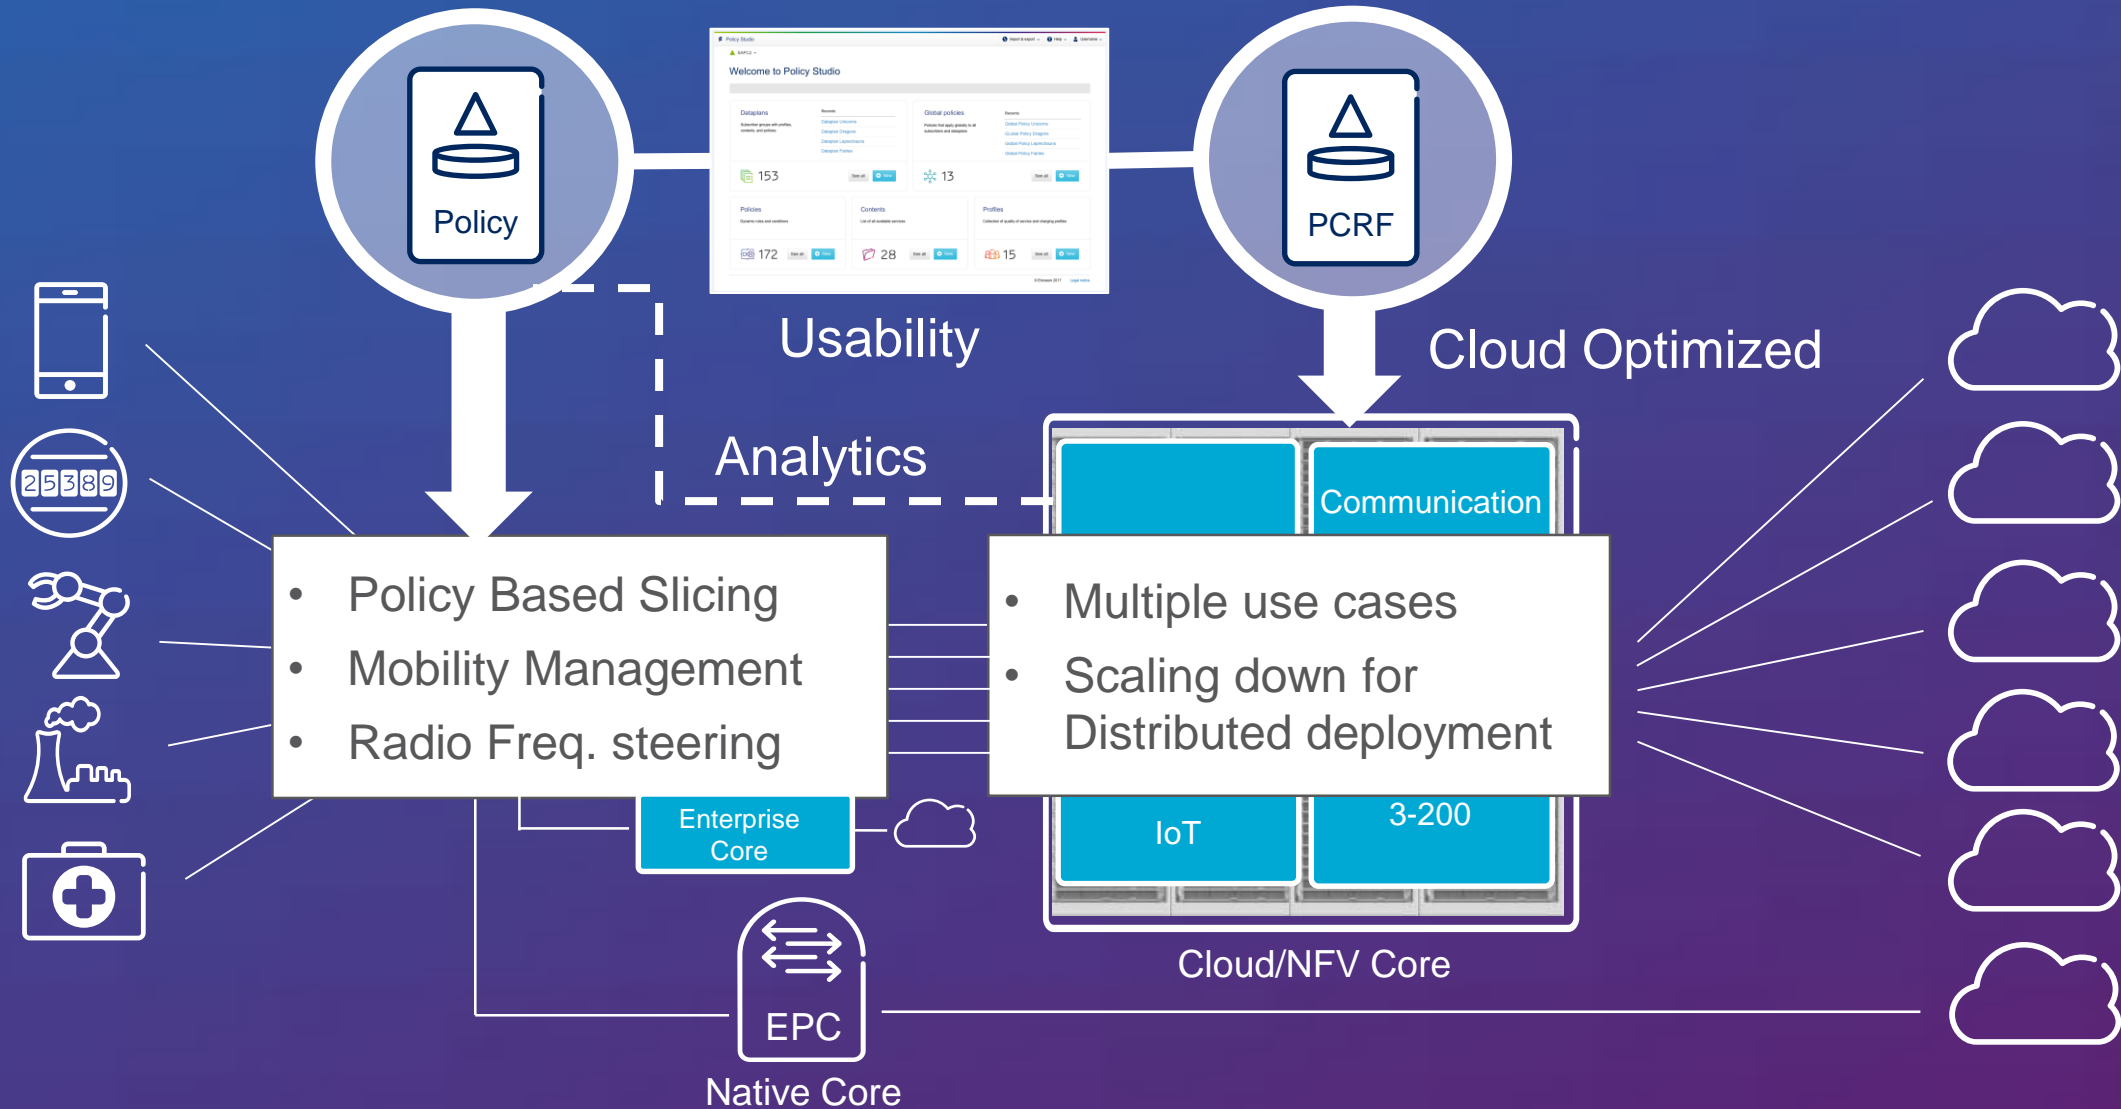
Policy

Welcome to Policy Studio

Dataplans

153

Global policies

13

Policies

172

Contents

28

Profiles

15

PCRF

Usability

Cloud Optimized

Analytics

25389

Communication

- Policy Based Slicing
- Mobility Management
- Radio Freq. steering

- Multiple use cases
- Scaling down for Distributed deployment

Enterprise Core

IoT

3-200

Cloud/NFV Core

EPC

Native Core